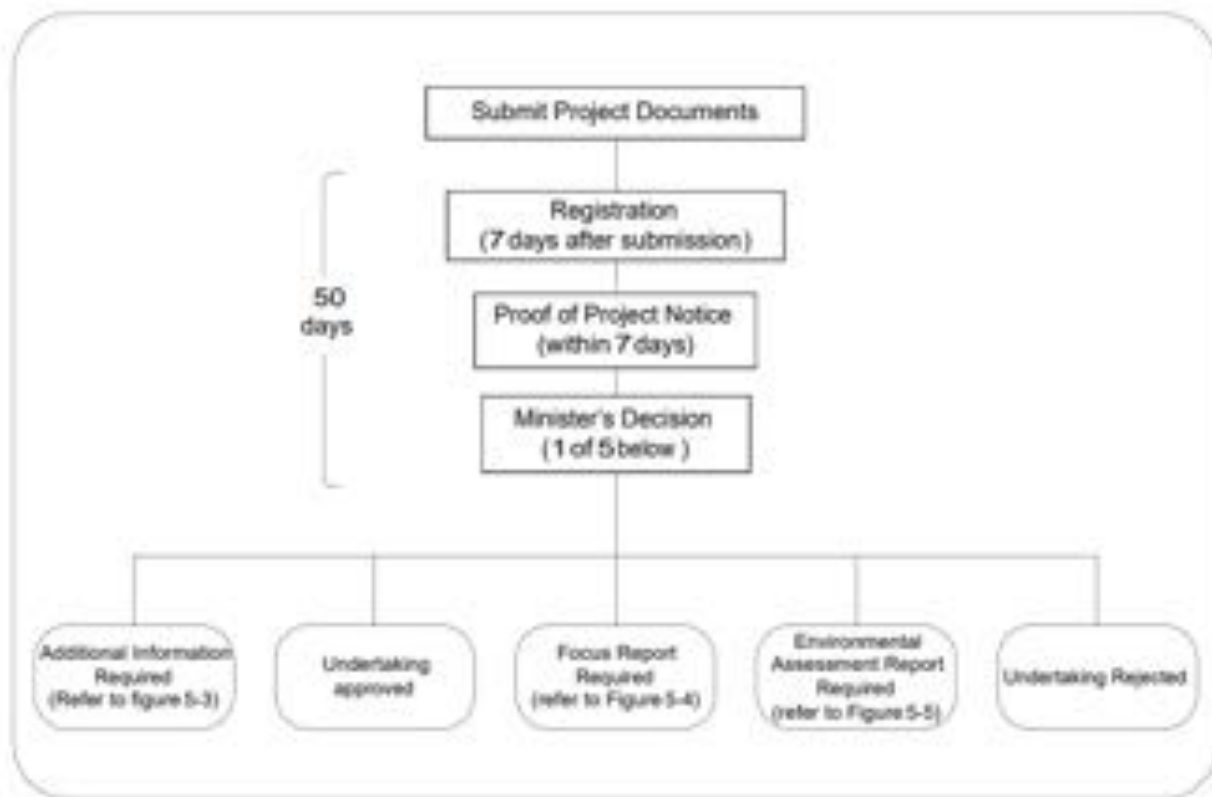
Submit Project Documents

50 days

Registration (7 days after submission)

Proof of Project Notice (within 7 days)

Minister's Decision (1 of 5 below )

Additional Information Required (Refer to figure 5-3)

Undertaking approved

Focus Report Required (refer to Figure 5-4)

Environmental Assesement Report Required (refer to Figure 5-5)

Undertaking Rejected